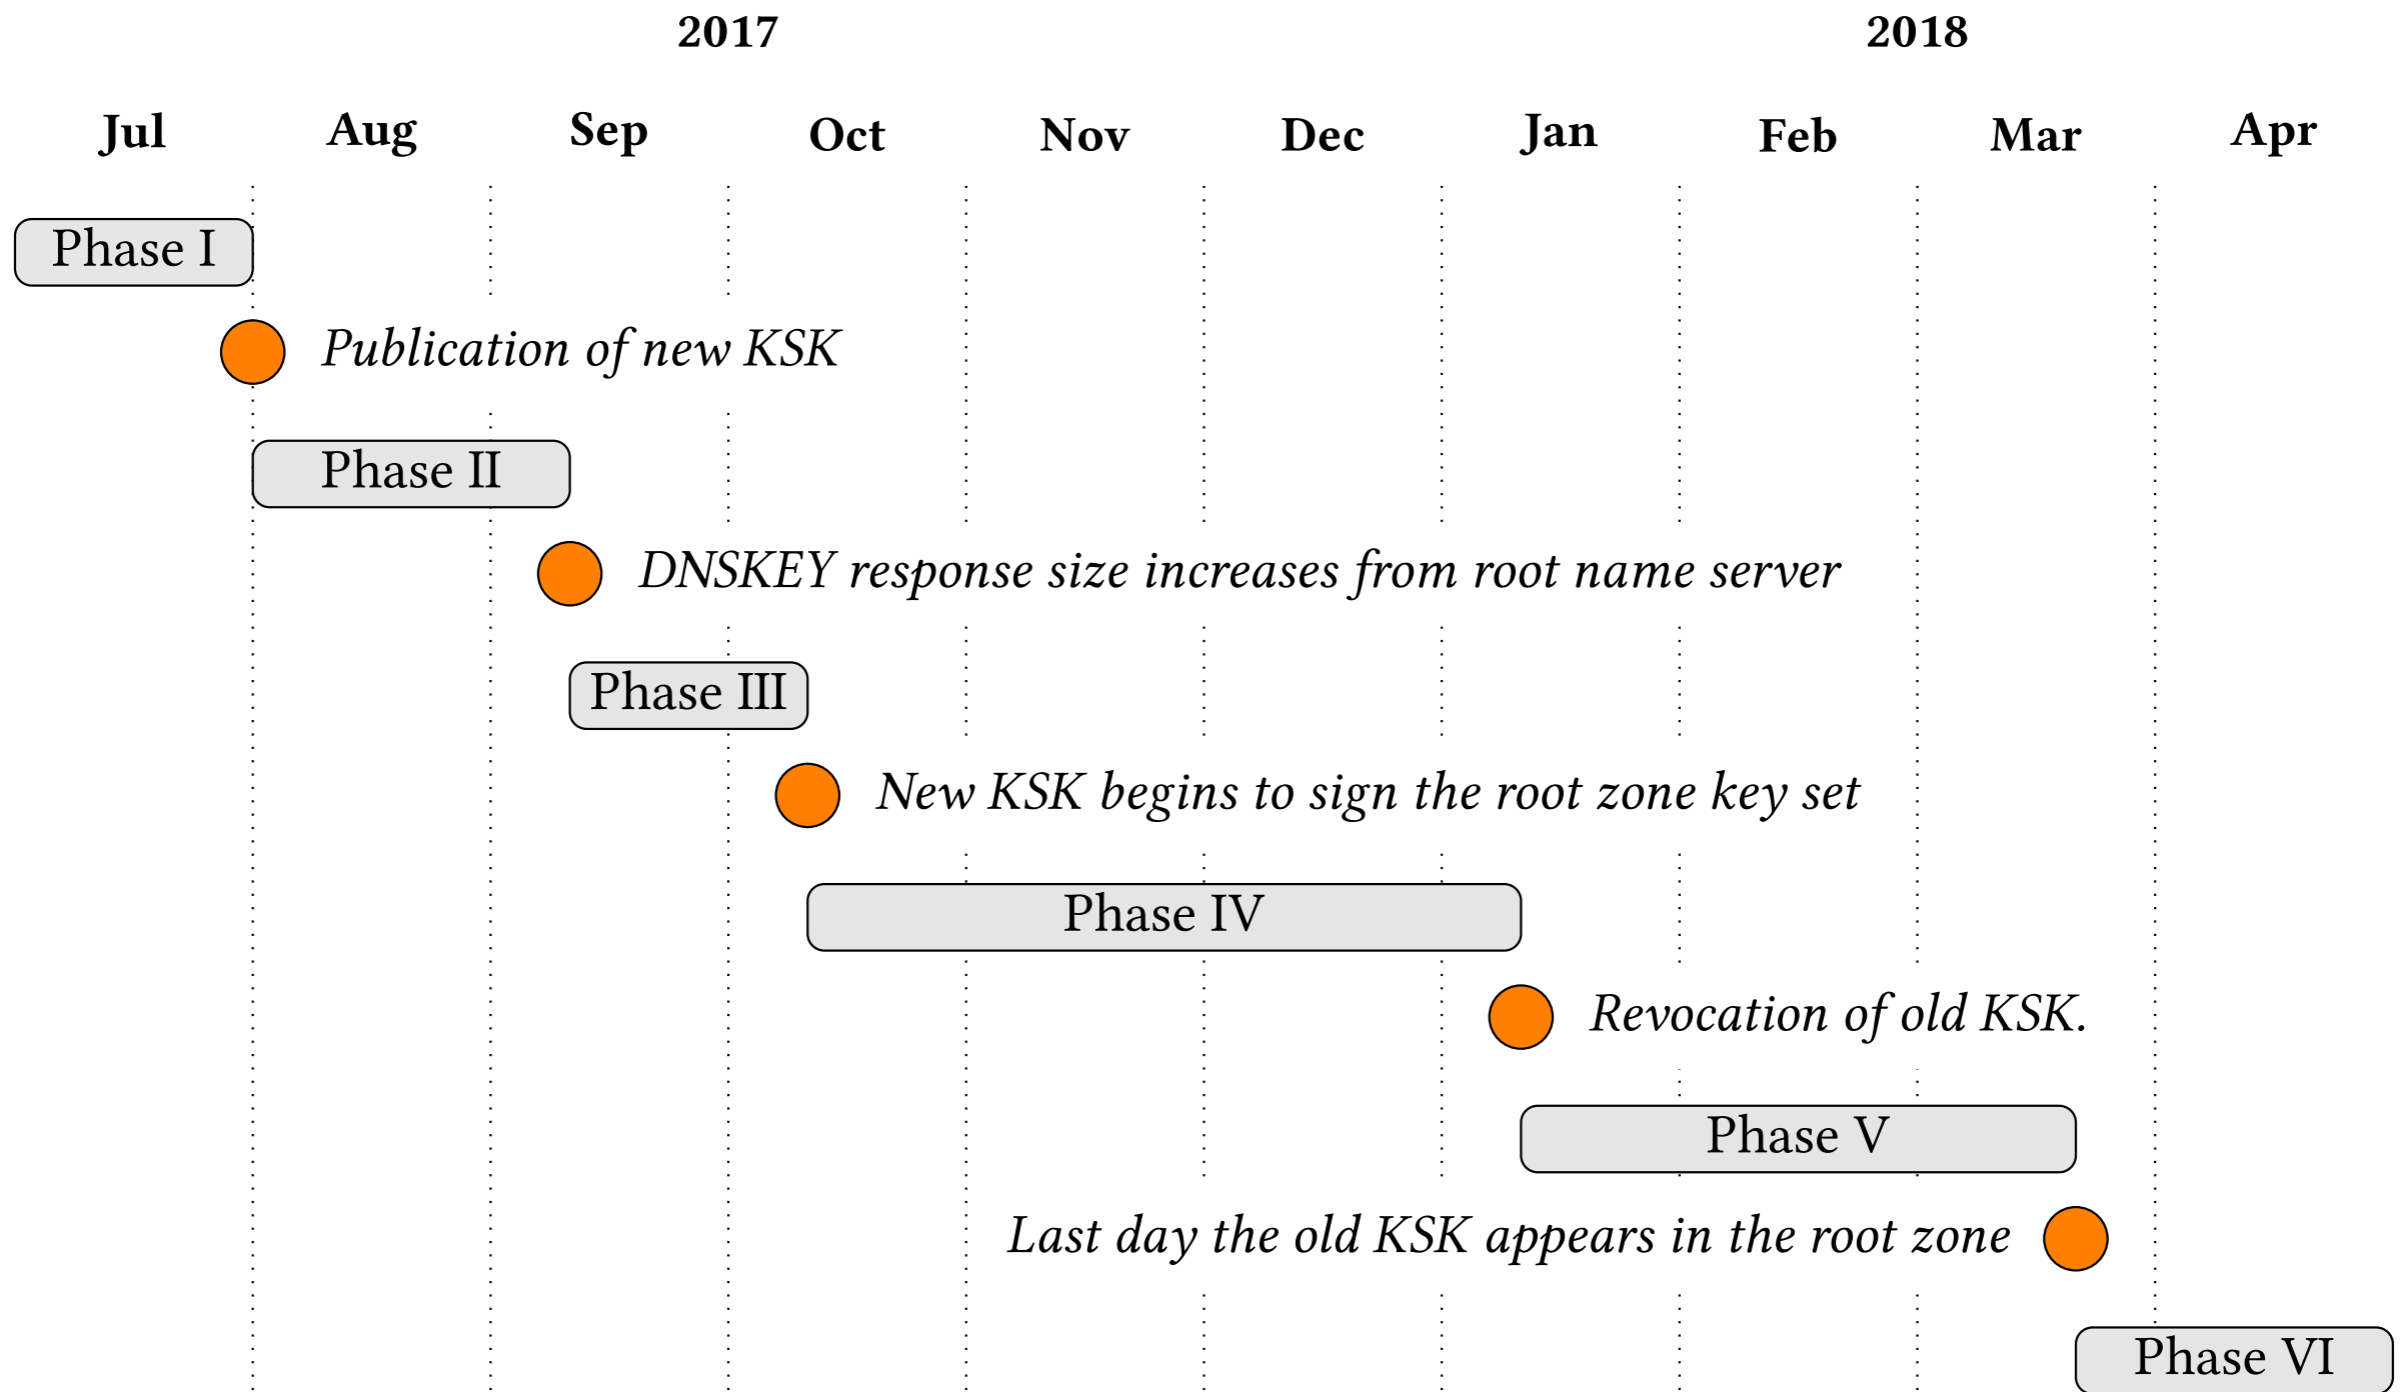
2017

2018

Jul Aug Sep Oct Nov Dec Jan Feb Mar Apr

Phase I

*Publication of new KSK*

Phase II

*DNSKEY response size increases from root name server*

Phase III

*New KSK begins to sign the root zone key set*

Phase IV

*Revocation of old KSK.*

Phase V

*Last day the old KSK appears in the root zone*

Phase VI